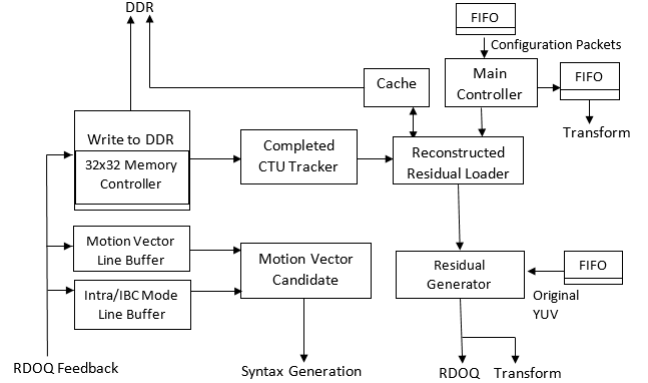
DDR

FIFO

Configuration Packets

Cache

Main Controller

FIFO

Transform

Write to DDR

32x32 Memory Controller

Completed CTU Tracker

Reconstructed Residual Loader

Motion Vector Line Buffer

Motion Vector Candidate

Residual Generator

FIFO

Intra/IBC Mode Line Buffer

Original YUV

RDOQ Feedback

Syntax Generation

RDOQ

Transform